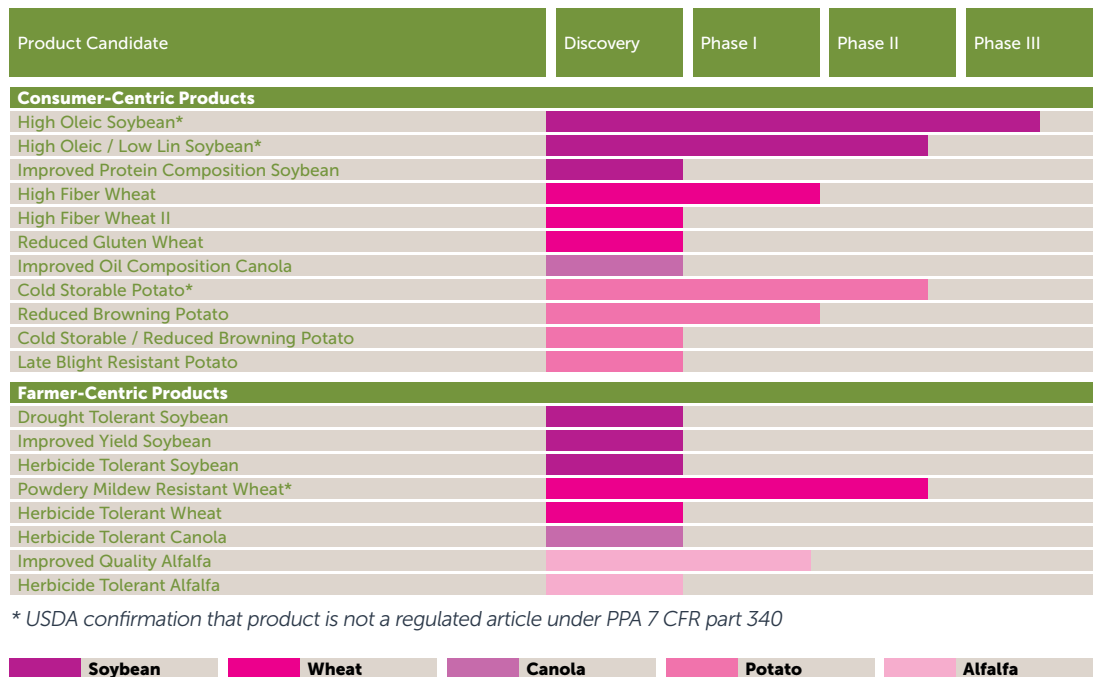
| Product Candidate | Discovery | Phase I | Phase II | Phase III |
|---|---|---|---|---|
| **Consumer-Centric Products** | | | | |
| High Oleic Soybean* | | | | |
| High Oleic / Low Lin Soybean* | | | | |
| Improved Protein Composition Soybean | | | | |
| High Fiber Wheat | | | | |
| High Fiber Wheat II | | | | |
| Reduced Gluten Wheat | | | | |
| Improved Oil Composition Canola | | | | |
| Cold Storable Potato* | | | | |
| Reduced Browning Potato | | | | |
| Cold Storable / Reduced Browning Potato | | | | |
| Late Blight Resistant Potato | | | | |
| **Farmer-Centric Products** | | | | |
| Drought Tolerant Soybean | | | | |
| Improved Yield Soybean | | | | |
| Herbicide Tolerant Soybean | | | | |
| Powdery Mildew Resistant Wheat* | | | | |
| Herbicide Tolerant Wheat | | | | |
| Herbicide Tolerant Canola | | | | |
| Improved Quality Alfalfa | | | | |
| Herbicide Tolerant Alfalfa | | | | |

* USDA confirmation that product is not a regulated article under PPA 7 CFR part 340

Soybean Wheat Canola Potato Alfalfa